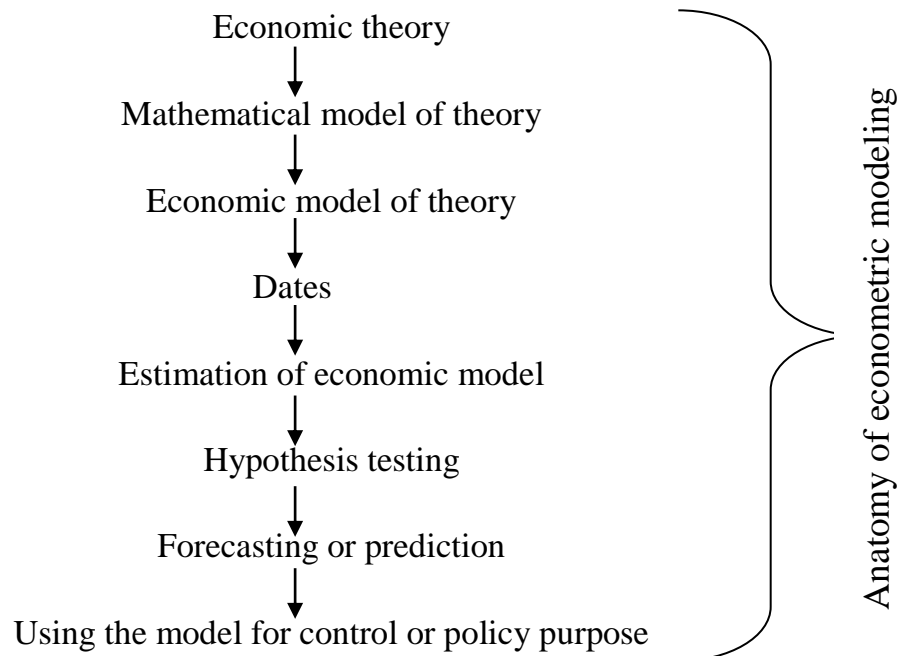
Economic theory

Mathematical model of theory

Economic model of theory

Dates

Estimation of economic model

Hypothesis testing

Forecasting or prediction

Using the model for control or policy purpose

Anatomy of econometric modeling